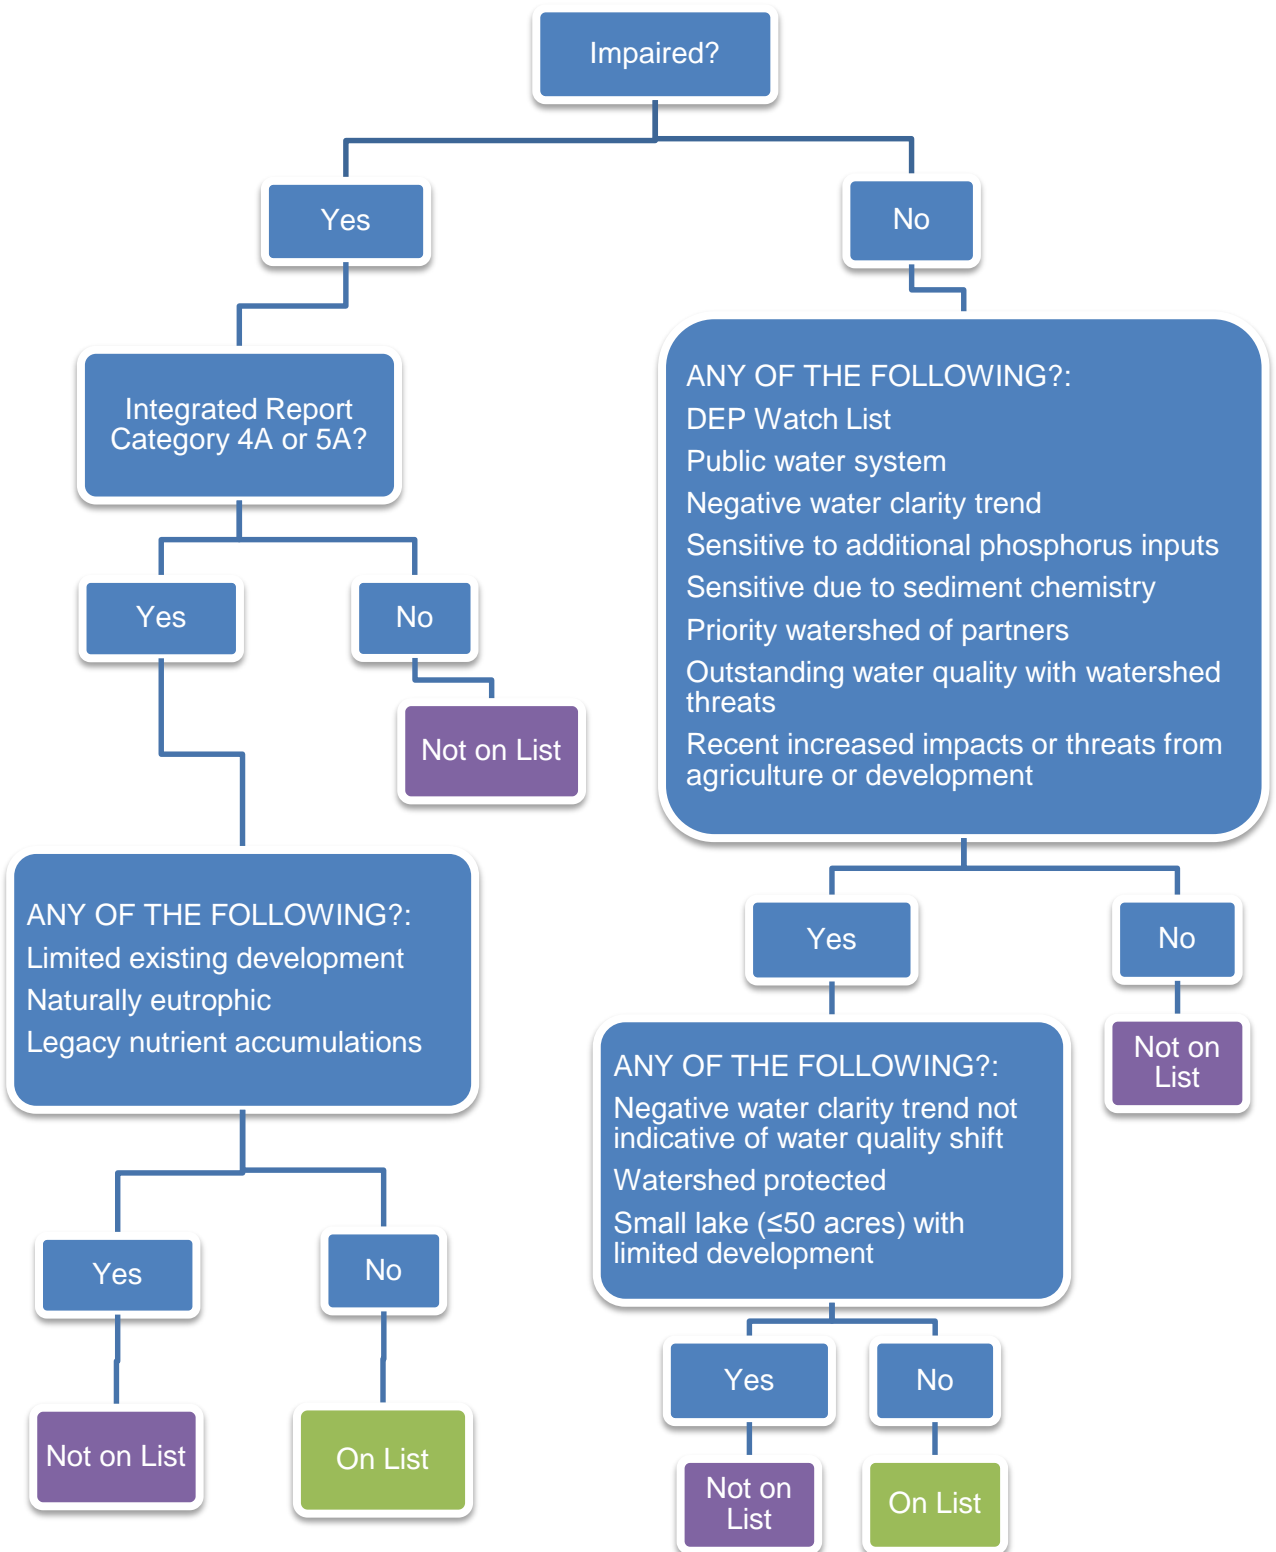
Impaired?

Yes

No

Integrated Report Category 4A or 5A?

ANY OF THE FOLLOWING?:
DEP Watch List
Public water system
Negative water clarity trend
Sensitive to additional phosphorus inputs
Sensitive due to sediment chemistry
Priority watershed of partners
Outstanding water quality with watershed threats
Recent increased impacts or threats from agriculture or development

Yes

No

Not on List

ANY OF THE FOLLOWING?:
Limited existing development
Naturally eutrophic
Legacy nutrient accumulations

Yes

No

Not on List

ANY OF THE FOLLOWING?:
Negative water clarity trend not indicative of water quality shift
Watershed protected
Small lake (≤50 acres) with limited development

Yes

No

Not on List

On List

Yes

No

Not on List

On List